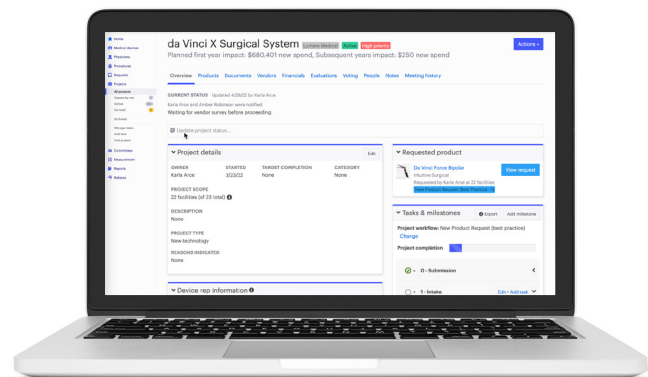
Home
Medical devices
Physicians
Procedures
Requests
Projects
All projects
Owned by me
Active
On hold
Archived
Manage tasks
Vote now
Visit projects
Committees
Measurement
Reports
Rebates

da Vinci X Surgical System Lumera Medical Active High priority
Planned first year impact: $680,401 new spend, Subsequent years impact: $250 new spend

Actions

Overview Products Documents Vendors Financials Evaluations Voting People Notes Meeting history

CURRENT STATUS Updated 4/28/22 by Karla Arce
Karla Arce and Amber Robinson were notified
Waiting for vendor survey before proceeding

Update project status...

Project details
Edit
OWNER
Karla Arce
STARTED
3/23/22
TARGET COMPLETION
None
CATEGORY
None

PROJECT SCOPE
22 facilities (of 22 total)

DESCRIPTION
None

PROJECT TYPE
New technology

REASONS INDICATED
None

Device rep information

Requested product
Da Vinci Force Bipolar
Intuitive Surgical
Requested by Karla Arce at 22 facilities
New Product Request (Best Practice)
View request

Tasks & milestones
Export Add milestone
Project workflow: New Product Request (best practice)
Change
Project completion
0 - Submission
1 - Intake
Edit • Add task